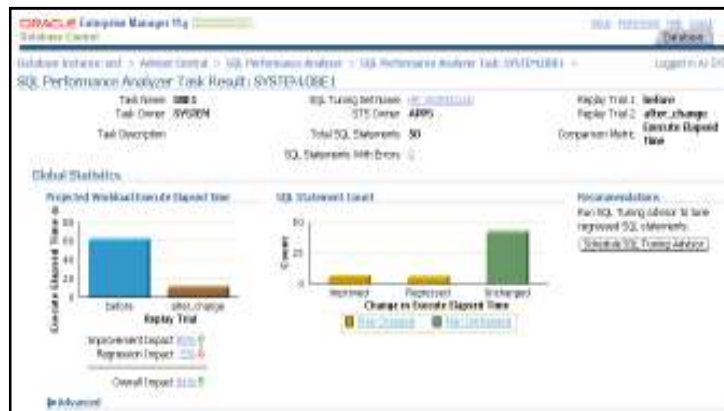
ORACLE Enterprise Manager 11g
Database Control

Help Preferences Setup Logout
Database

Database Instance: orcl > Advisor Central > SQL Performance Analyzer > SQL Performance Analyzer Task: SYSTEM.OBE1 >

Logged in As SYS

SQL Performance Analyzer Task Result : SYSTEM.OBE1

Task Name OBE1
Task Owner SYSTEM
Task Description

SQL Tuning Set Name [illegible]
STS Owner APPS
Total SQL Statements 50
SQL Statements With Errors 0

Replay Trial 1 before
Replay Trial 2 after_change
Comparison Metric Execute Elapsed Time

Global Statistics

Projected Workload Execute Elapsed Time

Execute Elapsed Time (s)
80
60
40
20
0
before
after_change
Replay Trial

Improvement Impact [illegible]
Regression Impact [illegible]
Overall Impact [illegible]

SQL Statement Count

Count
50
25
0
Improved
Regressed
Unchanged
Change in Execute Elapsed Time

Plan Changed
Plan Unchanged

Recommendations
Run SQL Tuning Advisor to tune regressed SQL statements.
Schedule SQL Tuning Advisor

Advanced